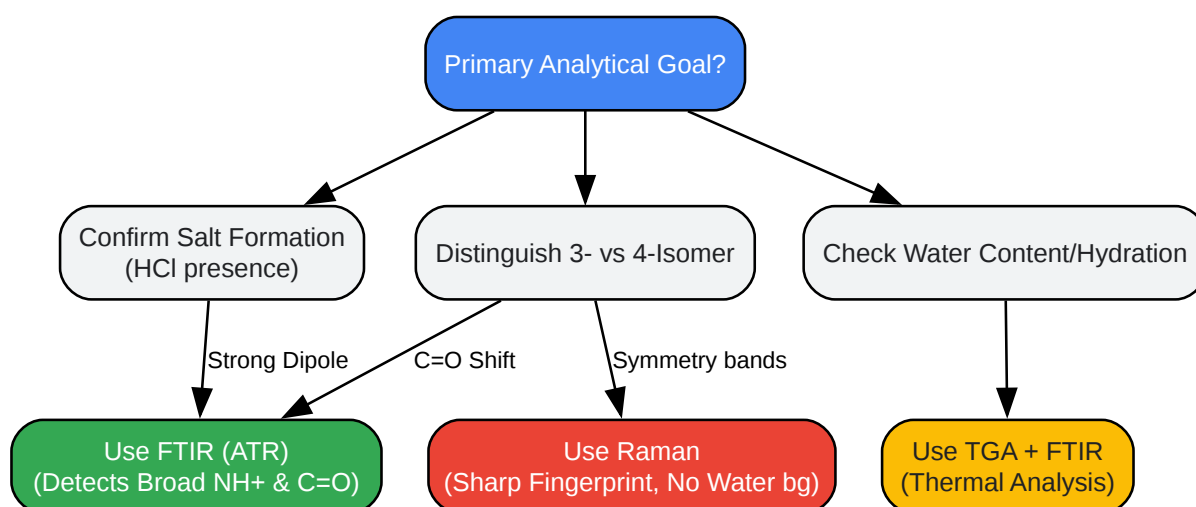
Primary Analytical Goal?

Confirm Salt Formation
(HCl presence)

Distinguish 3- vs 4-Isomer

Check Water Content/Hydration

Strong Dipole

C=O Shift

Symmetry bands

Use FTIR (ATR)
(Detects Broad NH+ & C=O)

Use Raman
(Sharp Fingerprint, No Water bg)

Use TGA + FTIR
(Thermal Analysis)